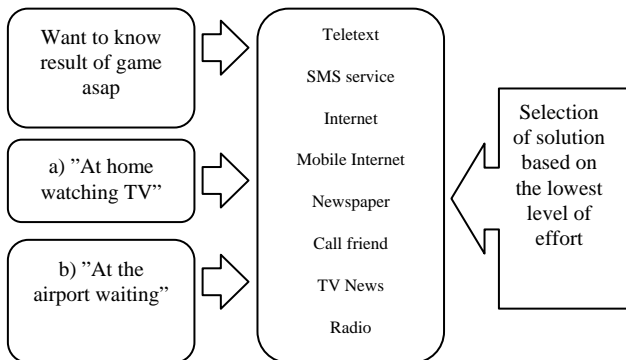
Want to know result of game asap

a) ”At home watching TV”

b) ”At the airport waiting”

Teletext

SMS service

Internet

Mobile Internet

Newspaper

Call friend

TV News

Radio

Selection of solution based on the lowest level of effort